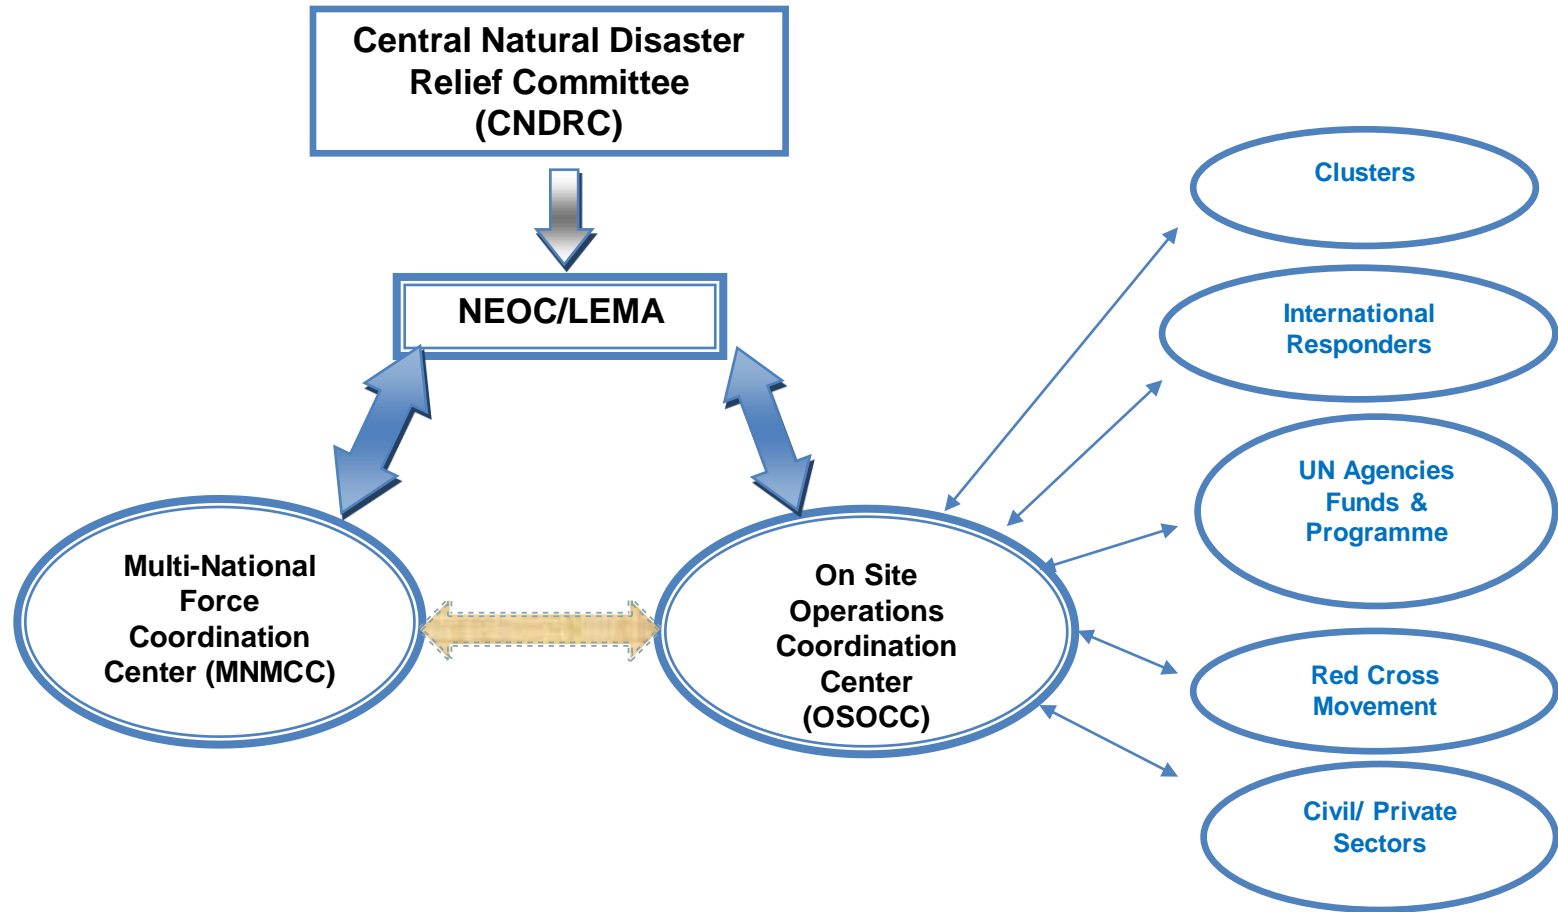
Central Natural Disaster Relief Committee (CNDRC)

NEOC/LEMA

Multi-National Force Coordination Center (MNMCC)

On Site Operations Coordination Center (OSOCC)

Clusters

International Responders

UN Agencies Funds & Programme

Red Cross Movement

Civil/ Private Sectors